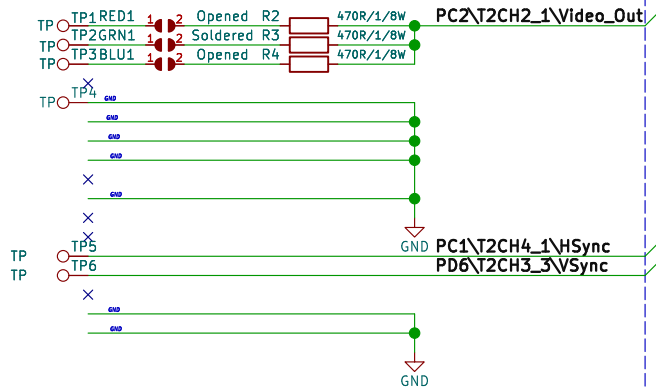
TP TP1 RED1 1 2 Opened R2 470R/1/8W
TP TP2 GRN1 1 2 Soldered R3 470R/1/8W
TP TP3 BLU1 1 2 Opened R4 470R/1/8W
PC2\T2CH2_1\Video_Out

TP TP4 GND
GND
GND
GND
GND
GND

TP TP5 PC1\T2CH4_1\HSync
TP TP6 PD6\T2CH3_3\VSync
GND
GND
GND